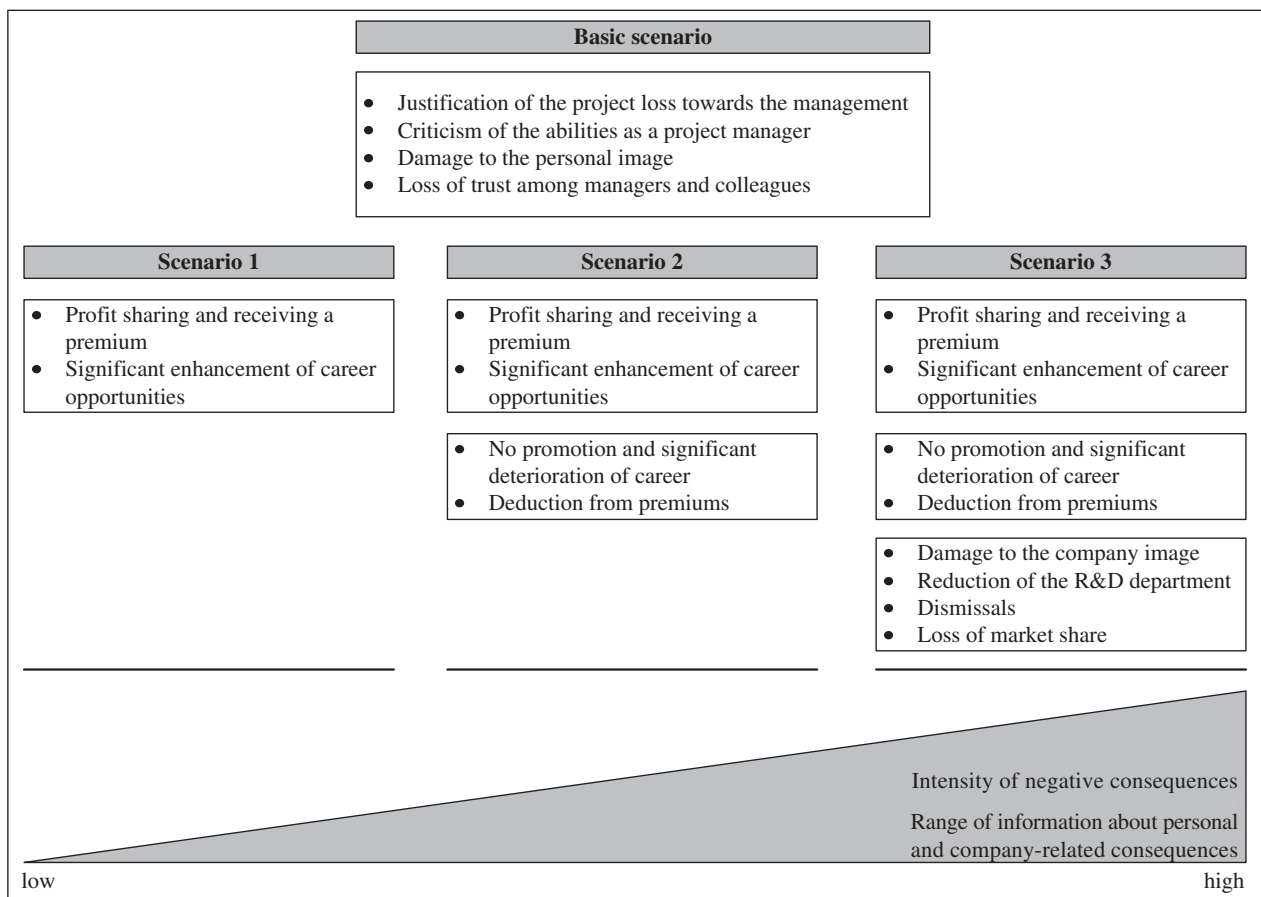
Basic scenario

- Justification of the project loss towards the management
- Criticism of the abilities as a project manager
- Damage to the personal image
- Loss of trust among managers and colleagues

Scenario 1

- Profit sharing and receiving a premium
- Significant enhancement of career opportunities

Scenario 2

- Profit sharing and receiving a premium
- Significant enhancement of career opportunities

- No promotion and significant deterioration of career
- Deduction from premiums

Scenario 3

- Profit sharing and receiving a premium
- Significant enhancement of career opportunities

- No promotion and significant deterioration of career
- Deduction from premiums

- Damage to the company image
- Reduction of the R&D department
- Dismissals
- Loss of market share

Intensity of negative consequences

Range of information about personal and company-related consequences

low

high